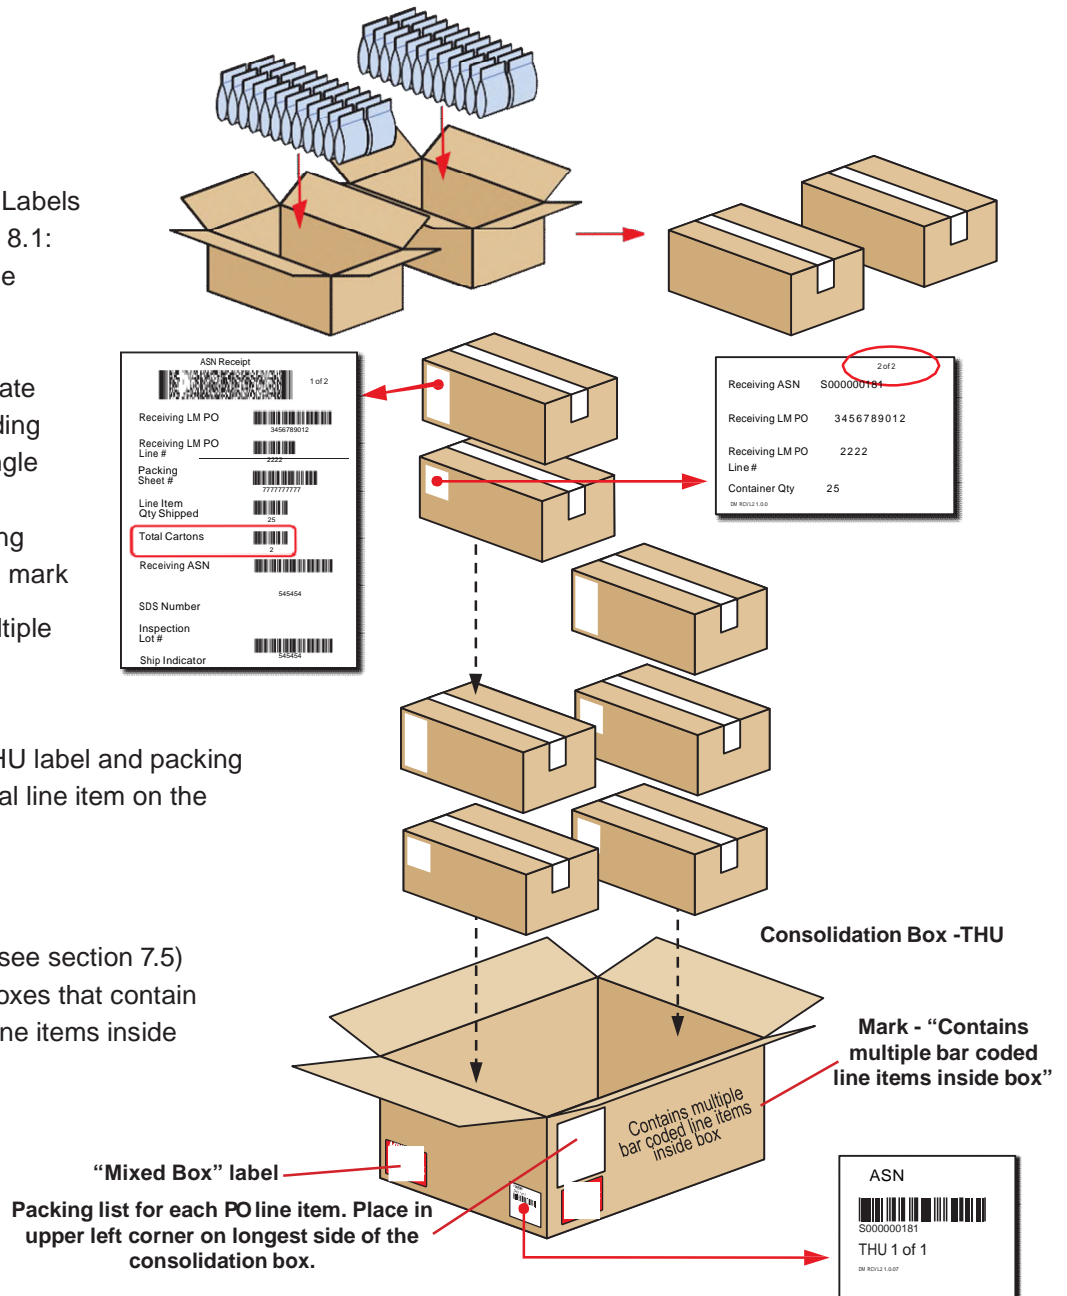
Labels
8.1:
e

ate
ling
gle

ng
mark

ltiple

HU label and packing
al line item on the

see section 7.5)
oxes that contain
ne items inside

ASN Receipt
1 of 2
Receiving LM PO
3456789012
Receiving LM PO Line #
2222
Packing Sheet #
7777777777
Line Item Qty Shipped
25
Total Cartons
2
Receiving ASN
545454
SDS Number
Inspection Lot #
545454
Ship Indicator

2 of 2
Receiving ASN S000000181
Receiving LM PO 3456789012
Receiving LM PO Line # 2222
Container Qty 25
DM RCVL2 1.0.0

Consolidation Box -THU

Mark - “Contains multiple bar coded line items inside box”

Contains multiple bar coded line items inside box

“Mixed Box” label

Packing list for each PO line item. Place in upper left corner on longest side of the consolidation box.

ASN
S000000181
THU 1 of 1
DM RCVL2 1.0.07